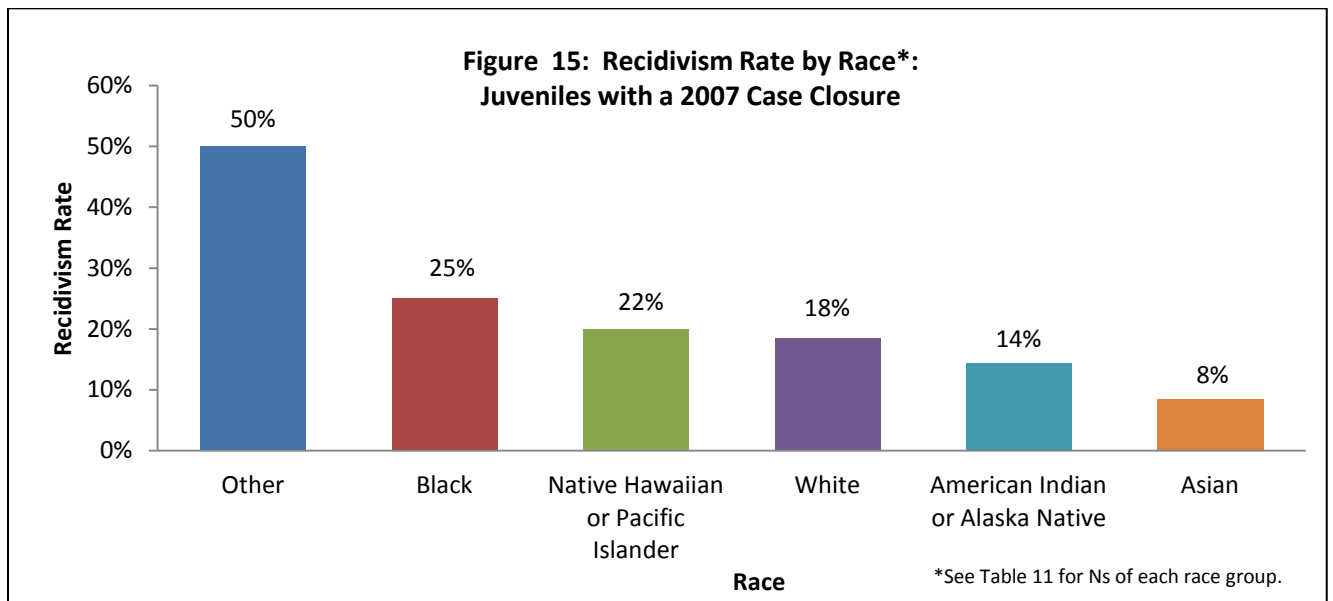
Figure 15: Recidivism Rate by Race*:
Juveniles with a 2007 Case Closure

Recidivism Rate

60%
50%
40%
30%
20%
10%
0%

50%
25%
22%
18%
14%
8%

Other
Black
Native Hawaiian or Pacific Islander
White
American Indian or Alaska Native
Asian

Race

*See Table 11 for Ns of each race group.